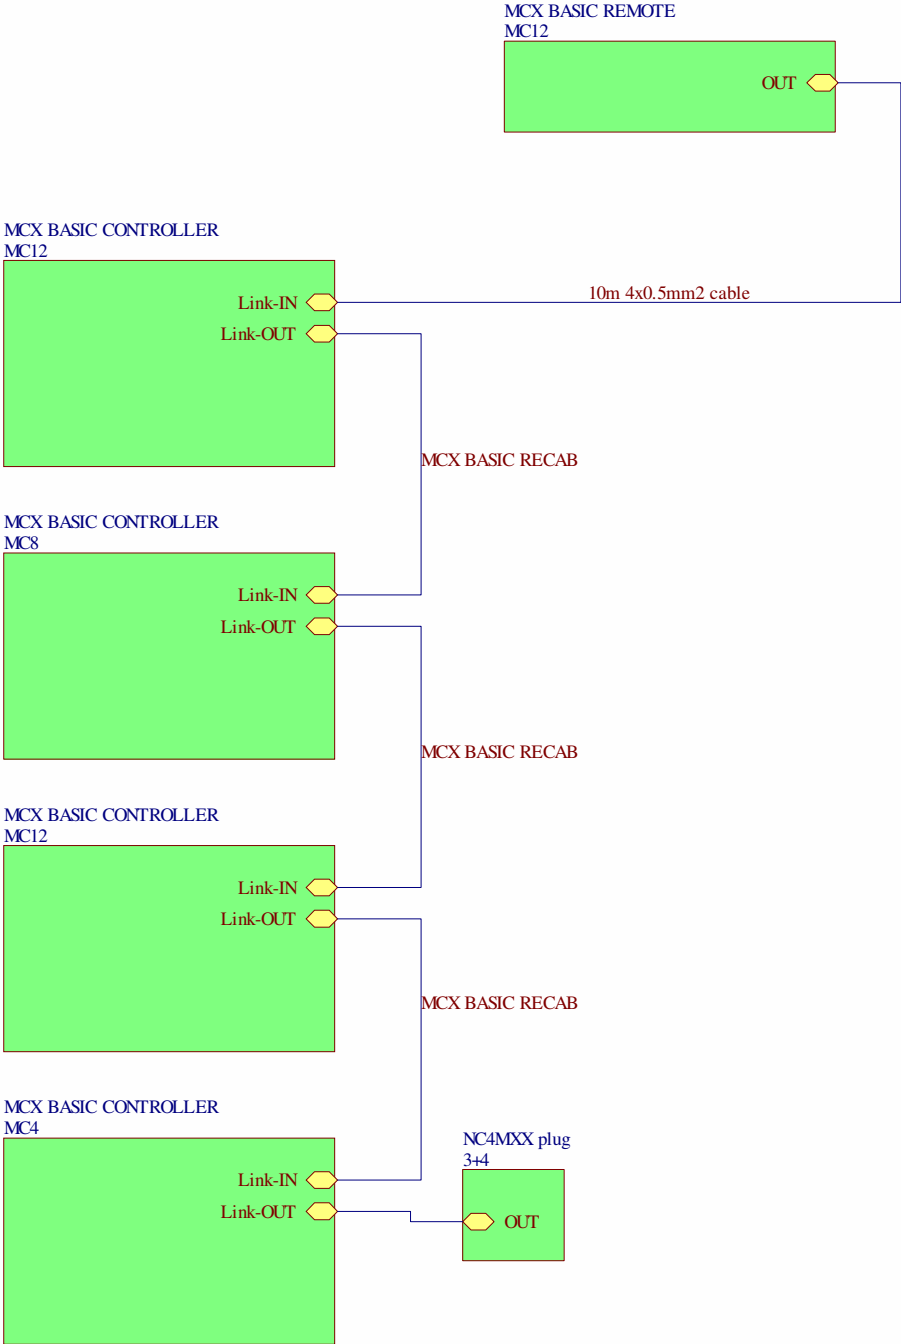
MCX BASIC REMOTE
MC12

OUT

MCX BASIC CONTROLLER
MC12

Link-IN
Link-OUT

10m 4x0.5mm2 cable

MCX BASIC RECAB

MCX BASIC CONTROLLER
MC8

Link-IN
Link-OUT

MCX BASIC RECAB

MCX BASIC CONTROLLER
MC12

Link-IN
Link-OUT

MCX BASIC RECAB

MCX BASIC CONTROLLER
MC4

Link-IN
Link-OUT

NC4MXX plug
3+4

OUT